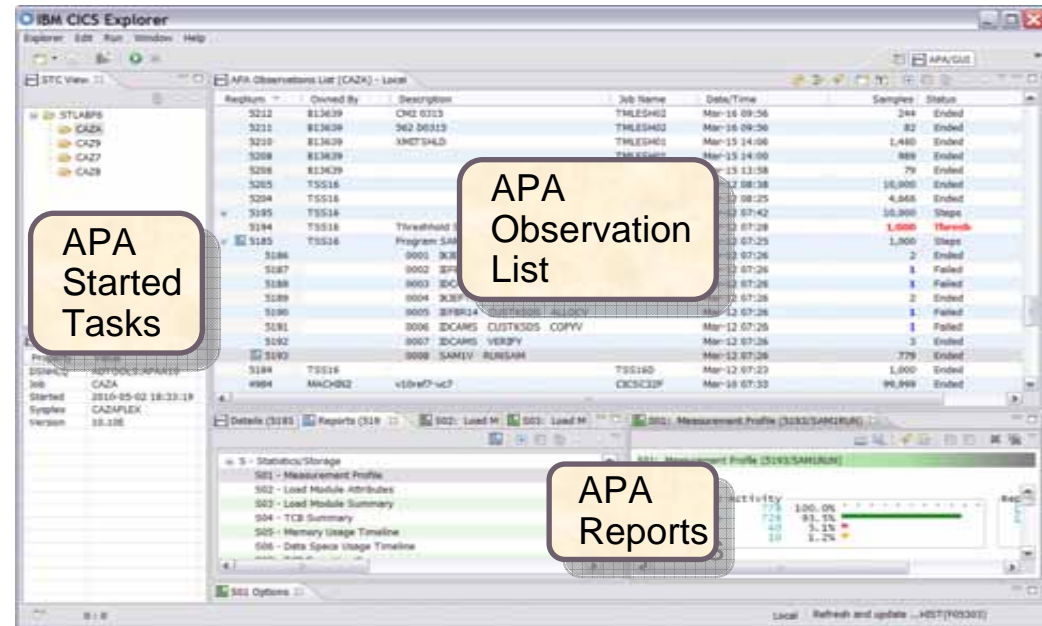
IBM CICS Explorer

Explorer Edit Run Window Help

APA/GUI

STC View

APA Observations List (CAZA) - Local

STLABP6
CAZA
CAZ9
CAZ7
CAZ8

| Request | Owned By | Description | Job Name | Date/Time | Samples | Status |
|---|---|---|---|---|---|---|
| 5212 | B13639 | CM2 0315 | TMLESH02 | Mar-16 09:56 | 244 | Ended |
| 5211 | B13639 | 562 D0315 | TMLESH02 | Mar-16 09:56 | 82 | Ended |
| 5210 | B13639 | XMITSHLD | TMLESH01 | Mar-15 14:06 | 1,480 | Ended |
| 5208 | B13639 | | | Mar-15 14:00 | 889 | Ended |
| 5206 | B13639 | | | Mar-15 13:58 | 79 | Ended |
| 5205 | TSS16 | | | 08:38 | 10,000 | Ended |
| 5204 | TSS16 | | | 08:25 | 4,668 | Ended |
| 5195 | TSS16 | | | 07:42 | 10,000 | Steps |
| 5194 | TSS16 | Threshold | | 07:28 | 1,000 | Thresh |
| 5185 | TSS16 | Program SAM | | 07:25 | 1,000 | Steps |
| 5186 | | 0001 | | 07:26 | 2 | Ended |
| 5187 | | 0002 | | 07:26 | 1 | Failed |
| 5188 | | 0003 | | 07:26 | 1 | Failed |
| 5189 | | 0004 | | 07:26 | 2 | Ended |
| 5190 | | 0005 IEFBR14 CUSTKSDS ALLOCV | | 07:26 | 1 | Failed |
| 5191 | | 0006 IDCAMS CUSTKSDS COPYV | | Mar-12 07:26 | 1 | Failed |
| 5192 | | 0007 IDCAMS VERIFY | | Mar-12 07:26 | 3 | Ended |
| 5193 | | 0008 SAM1V RUNSAM | | Mar-12 07:26 | 779 | Ended |
| 5184 | TSS16 | | TSS16D | Mar-12 07:23 | 1,000 | Ended |
| 4984 | MACHIN2 | v10ref7-uc7 | CICSC32F | Mar-10 07:33 | 99,999 | Ended |

APA Observation List

APA Started Tasks

Property Value
DSName ADTOOLS.APAR10
Job CAZA
Started 2010-05-02 18:33:19
Sysplex CAZAPLEX
Version 10.10E

Details (5193) Reports (519 S02: Load M S03: Load M

S - Statistics/Storage
S01 - Measurement Profile
S02 - Load Module Attributes
S03 - Load Module Summary
S04 - TCB Summary
S05 - Memory Usage Timeline
S06 - Data Space Usage Timeline

S01: Measurement Profile (5193/SAM1RUN)

S01: Measurement Profile (5193/SAM1RUN)

Activity
779 100.0%
724 93.1%
40 5.1%
10 1.2%

APA Reports

S01 Options

0 : 0

Local Refresh and update ...HIST(F05303)